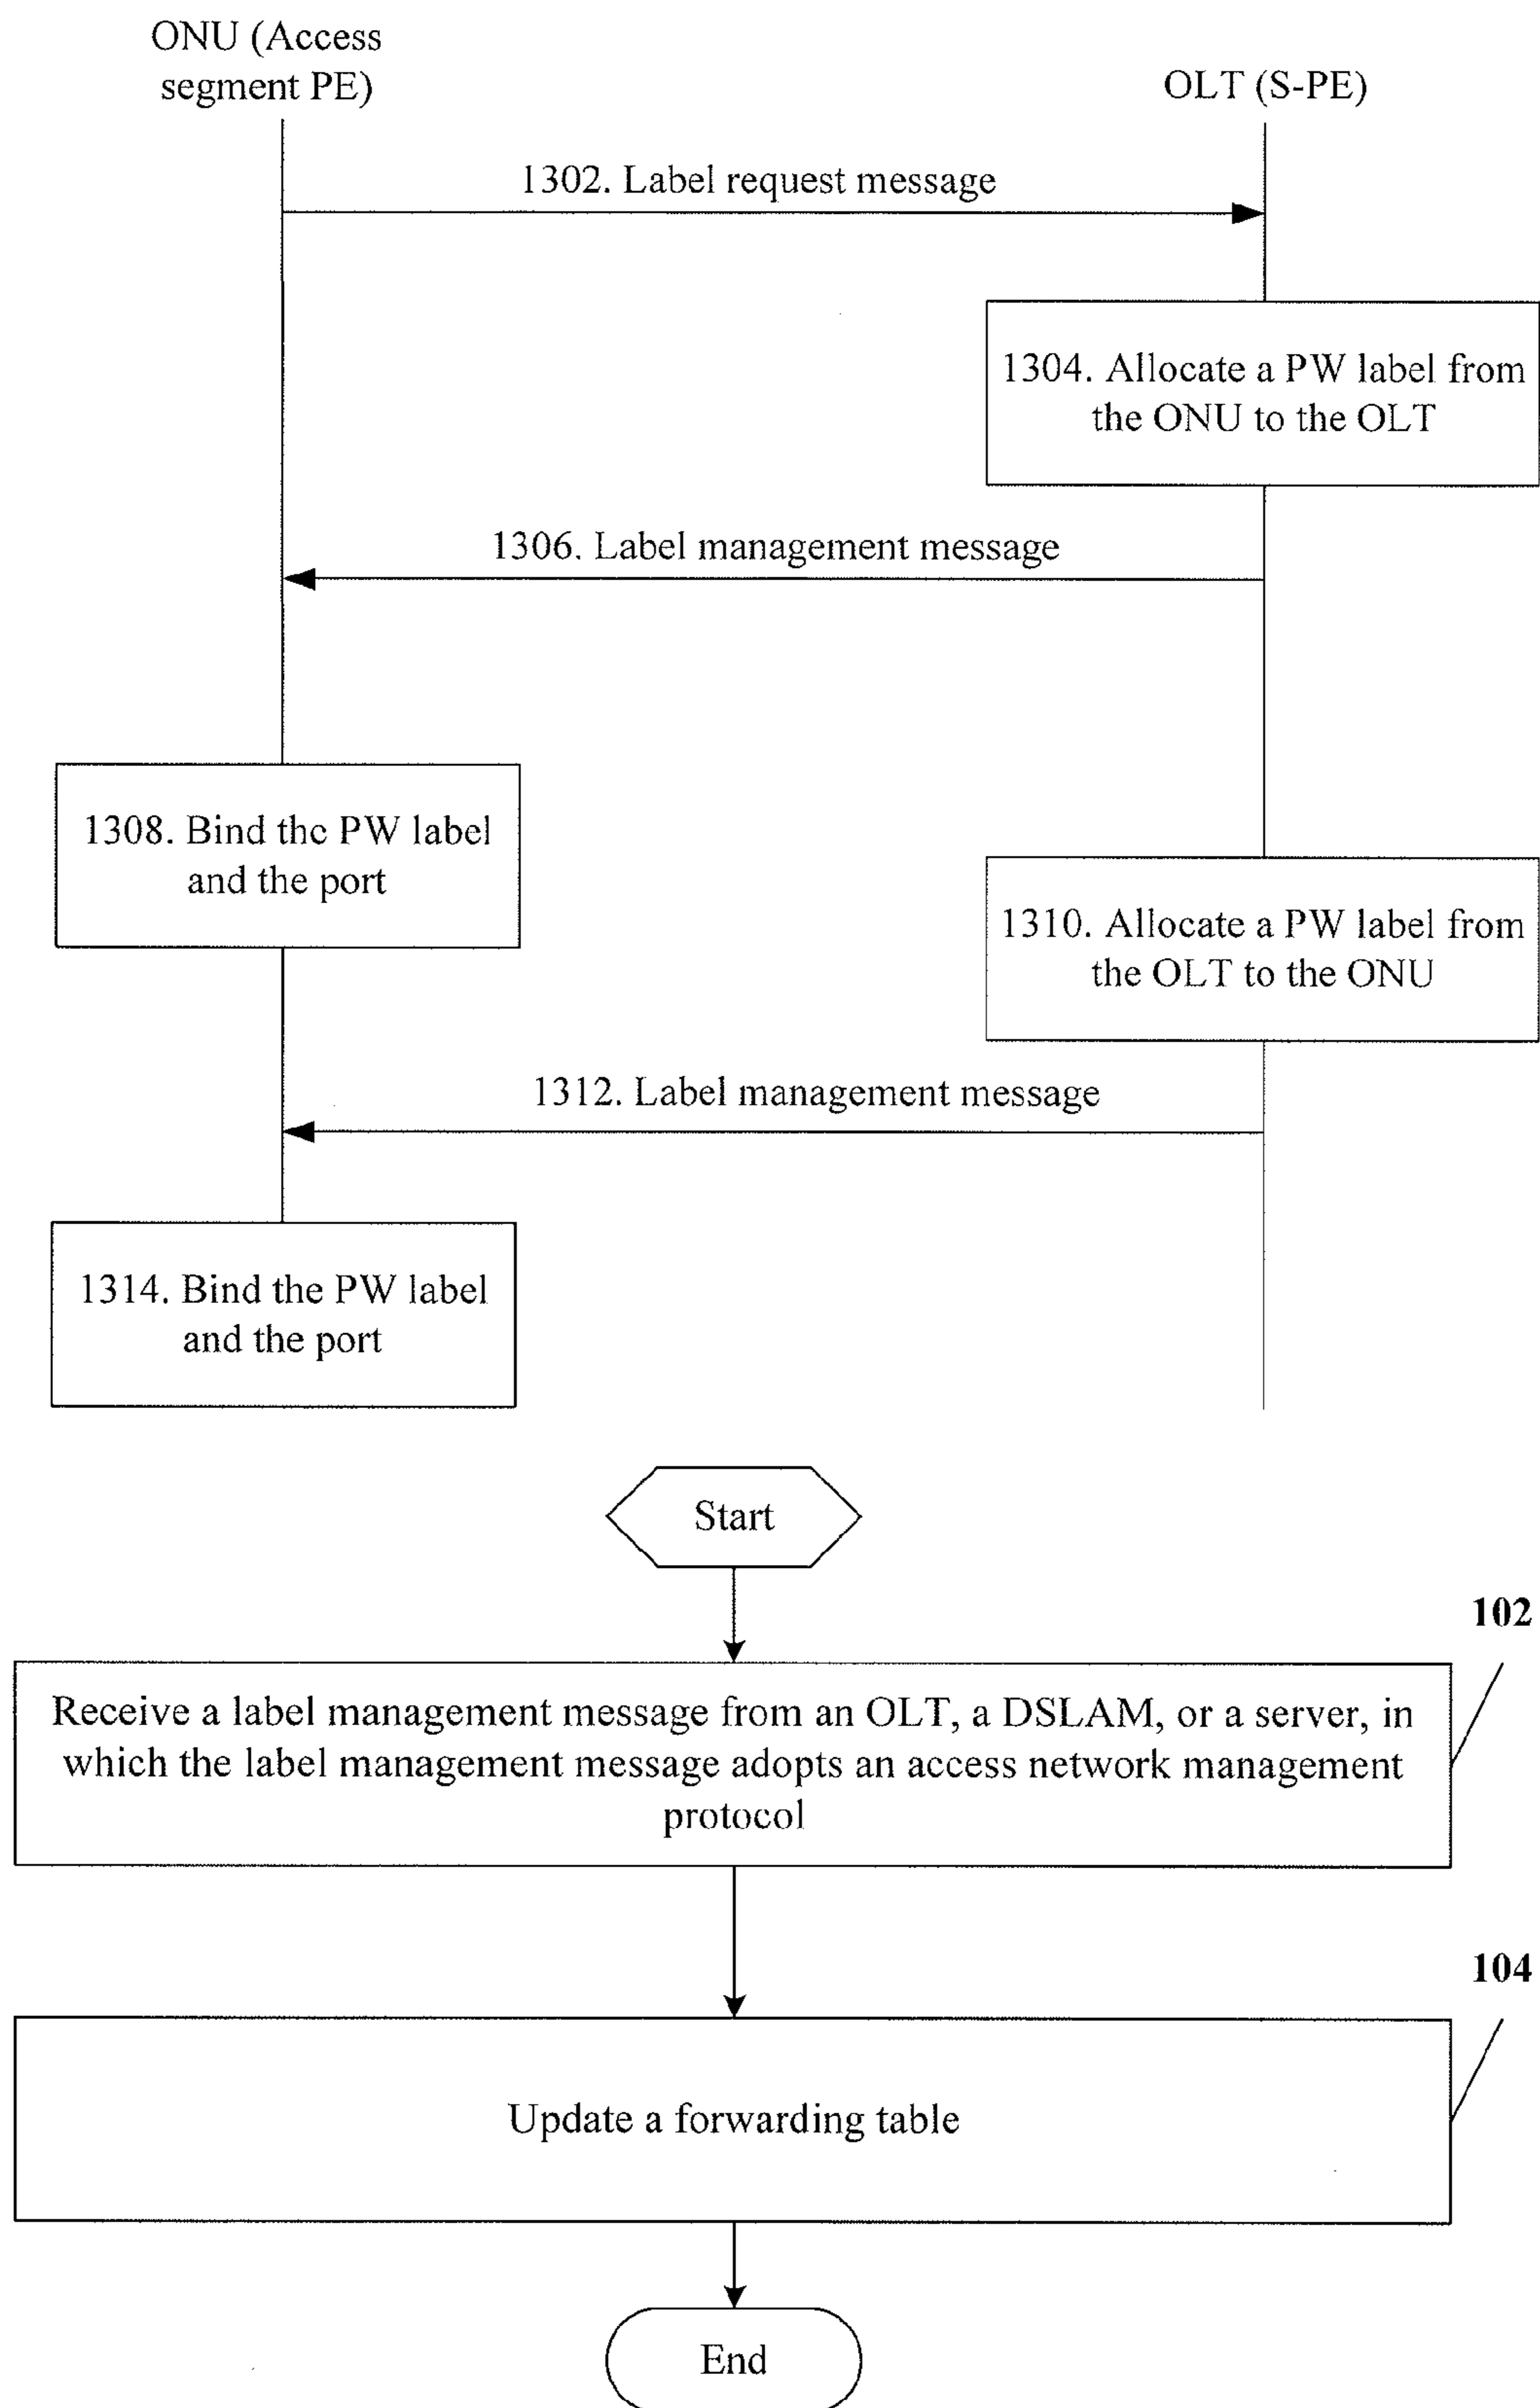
ONU (Access segment PE)

OLT (S-PE)

1302. Label request message

1304. Allocate a PW label from the ONU to the OLT

1306. Label management message

1308. Bind thc PW label and the port

1310. Allocate a PW label from the OLT to the ONU

1312. Label management message

1314. Bind the PW label and the port

Start

102

Receive a label management message from an OLT, a DSLAM, or a server, in which the label management message adopts an access network management protocol

104

Update a forwarding table

End